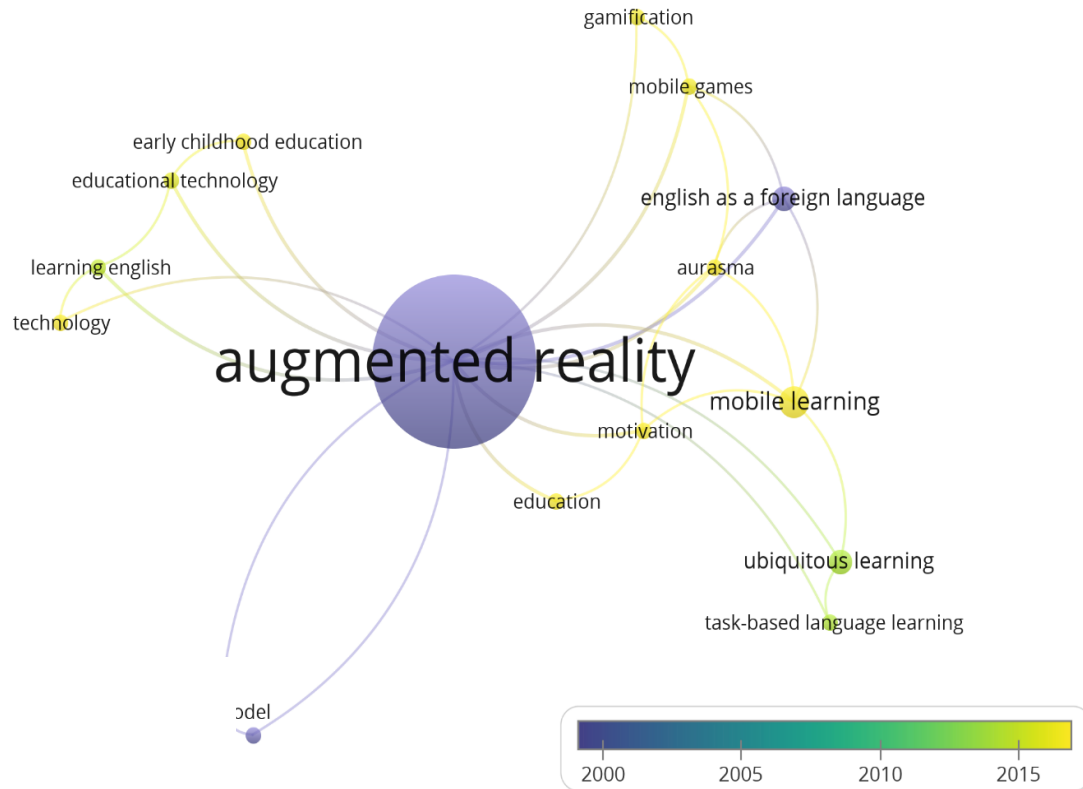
gamification
mobile games
early childhood education
educational technology
english as a foreign language
learning english
aurasma
technology
augmented reality
mobile learning
motivation
education
ubiquitous learning
task-based language learning
odel
2000
2005
2010
2015